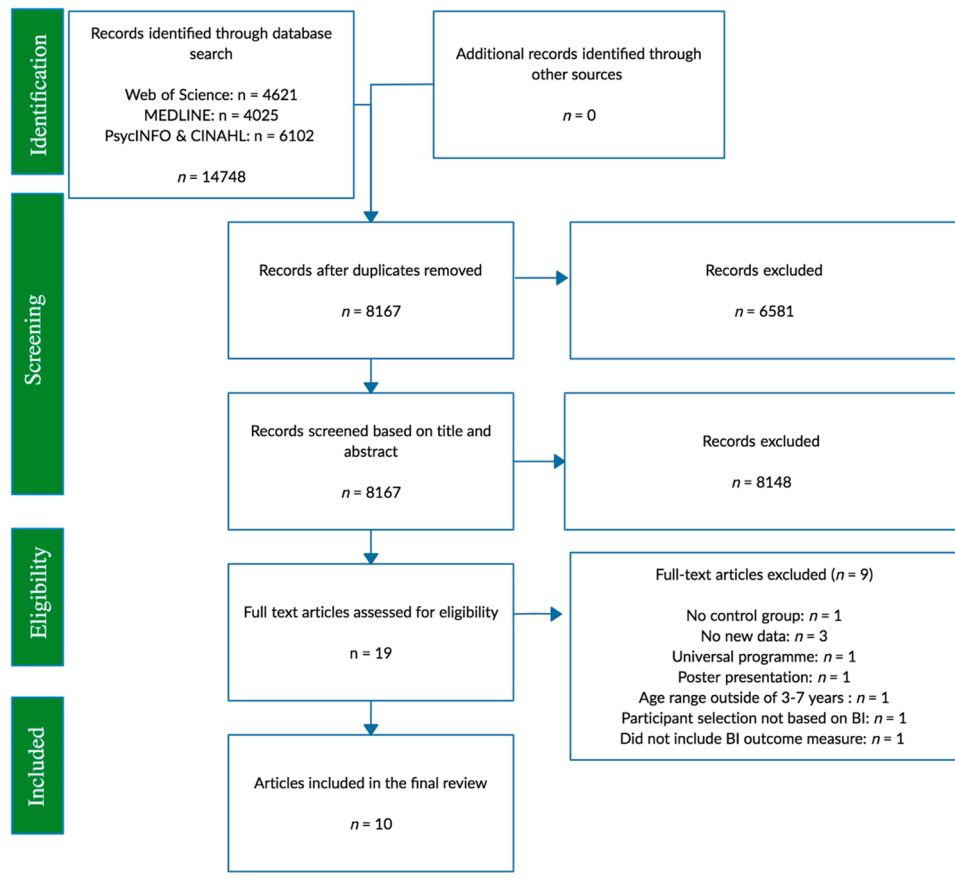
Identification

Records identified through database search

Web of Science: n = 4621
MEDLINE: n = 4025
PsycINFO & CINAHL: n = 6102

*n* = 14748

Additional records identified through other sources

*n* = 0

Screening

Records after duplicates removed

*n* = 8167

Records excluded

*n* = 6581

Records screened based on title and abstract

*n* = 8167

Records excluded

*n* = 8148

Eligibility

Full text articles assessed for eligibility

n = 19

Full-text articles excluded (*n* = 9)

No control group: *n* = 1
No new data: *n* = 3
Universal programme: *n* = 1
Poster presentation: *n* = 1
Age range outside of 3-7 years : *n* = 1
Participant selection not based on BI: *n* = 1
Did not include BI outcome measure: *n* = 1

Included

Articles included in the final review

*n* = 10